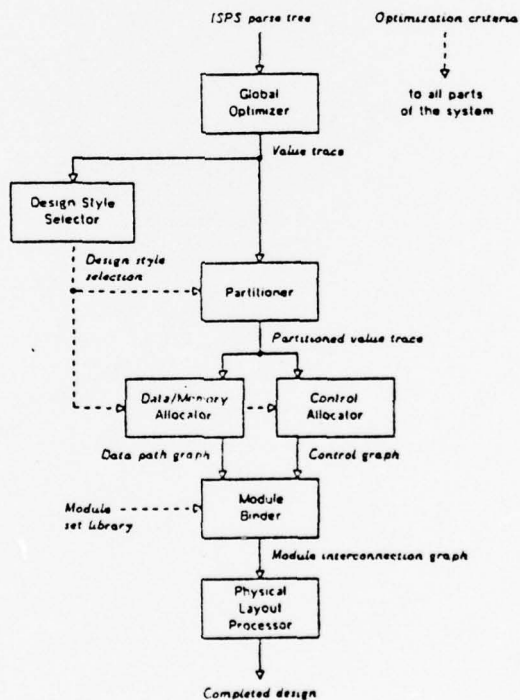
ISPS parse tree

Optimization criteria

to all parts of the system

Global Optimizer

Value trace

Design Style Selector

Design style selection

Partitioner

Partitioned value trace

Data/Memory Allocator

Control Allocator

Data path graph

Control graph

Module set Library

Module Binder

Module interconnection graph

Physical Layout Processor

Completed design